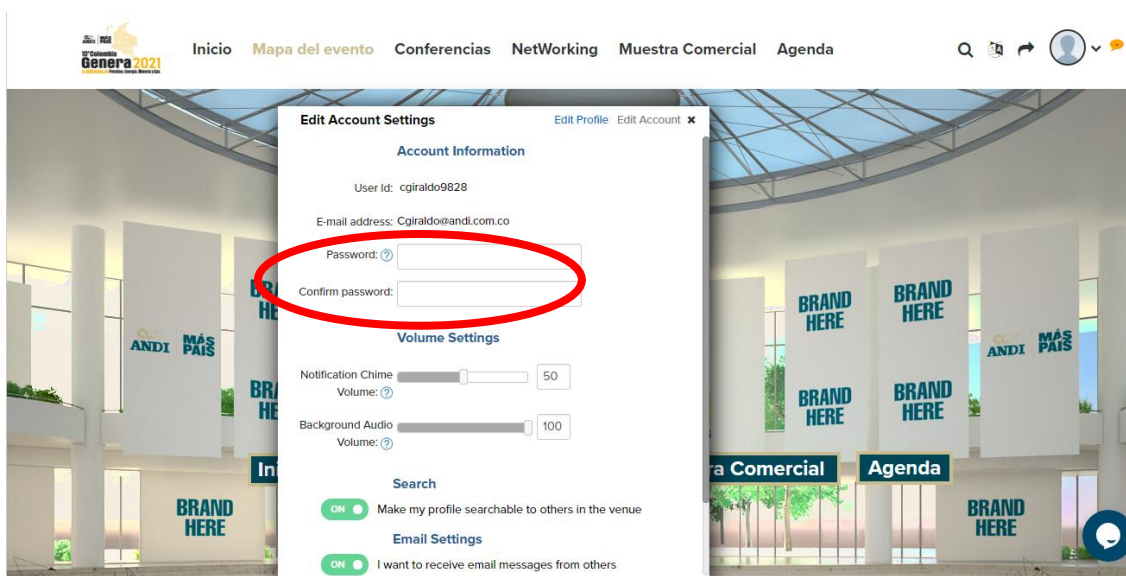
ANDI MÁS PAÍS
13° Colombia Genera 2021

Inicio Mapa del evento Conferencias NetWorking Muestra Comercial Agenda

Edit Account Settings
Edit Profile Edit Account ×

Account Information

User Id: cgiraldo9828

E-mail address: Cgiraldo@andi.com.co

Password: ?

Confirm password:

Volume Settings

Notification Chime Volume: ? 50

Background Audio Volume: ? 100

Search

ON Make my profile searchable to others in the venue

Email Settings

ON I want to receive email messages from others

BRAND HERE
BRAND HERE
BRAND HERE
BRAND HERE
BRAND HERE
BRAND HERE
ANDI MÁS PAÍS
ANDI MÁS PAÍS
Ini
ra Comercial
Agenda